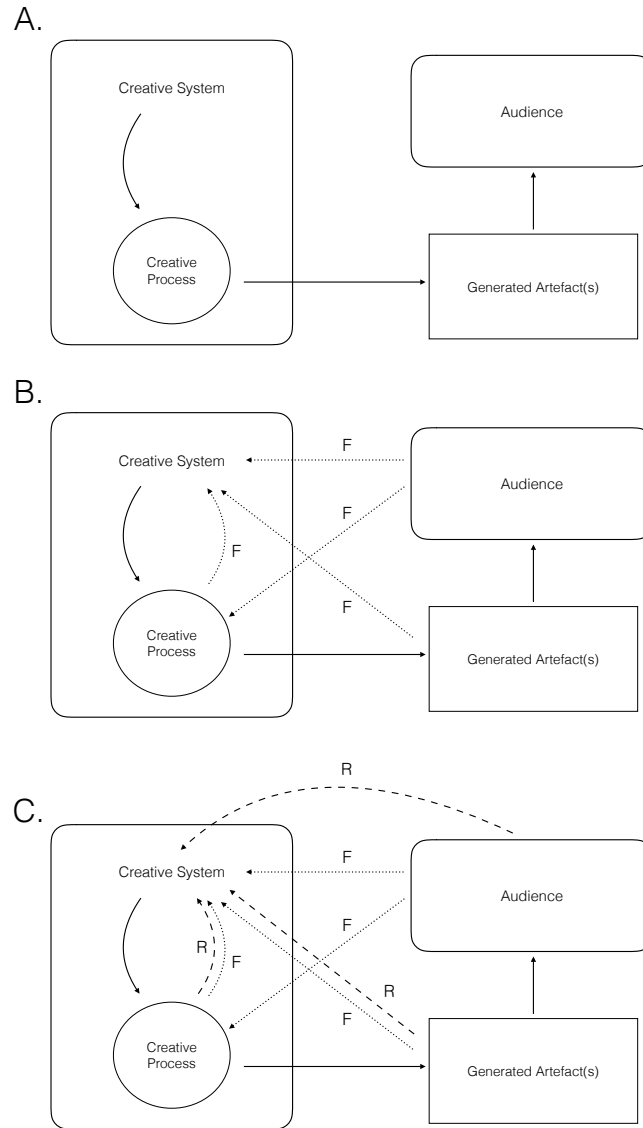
A.

Creative System

Creative Process

Audience

Generated Artefact(s)

B.

Creative System

F

F

F

F

Creative Process

Audience

Generated Artefact(s)

R

C.

Creative System

F

R

F

F

R

F

Creative Process

Audience

Generated Artefact(s)